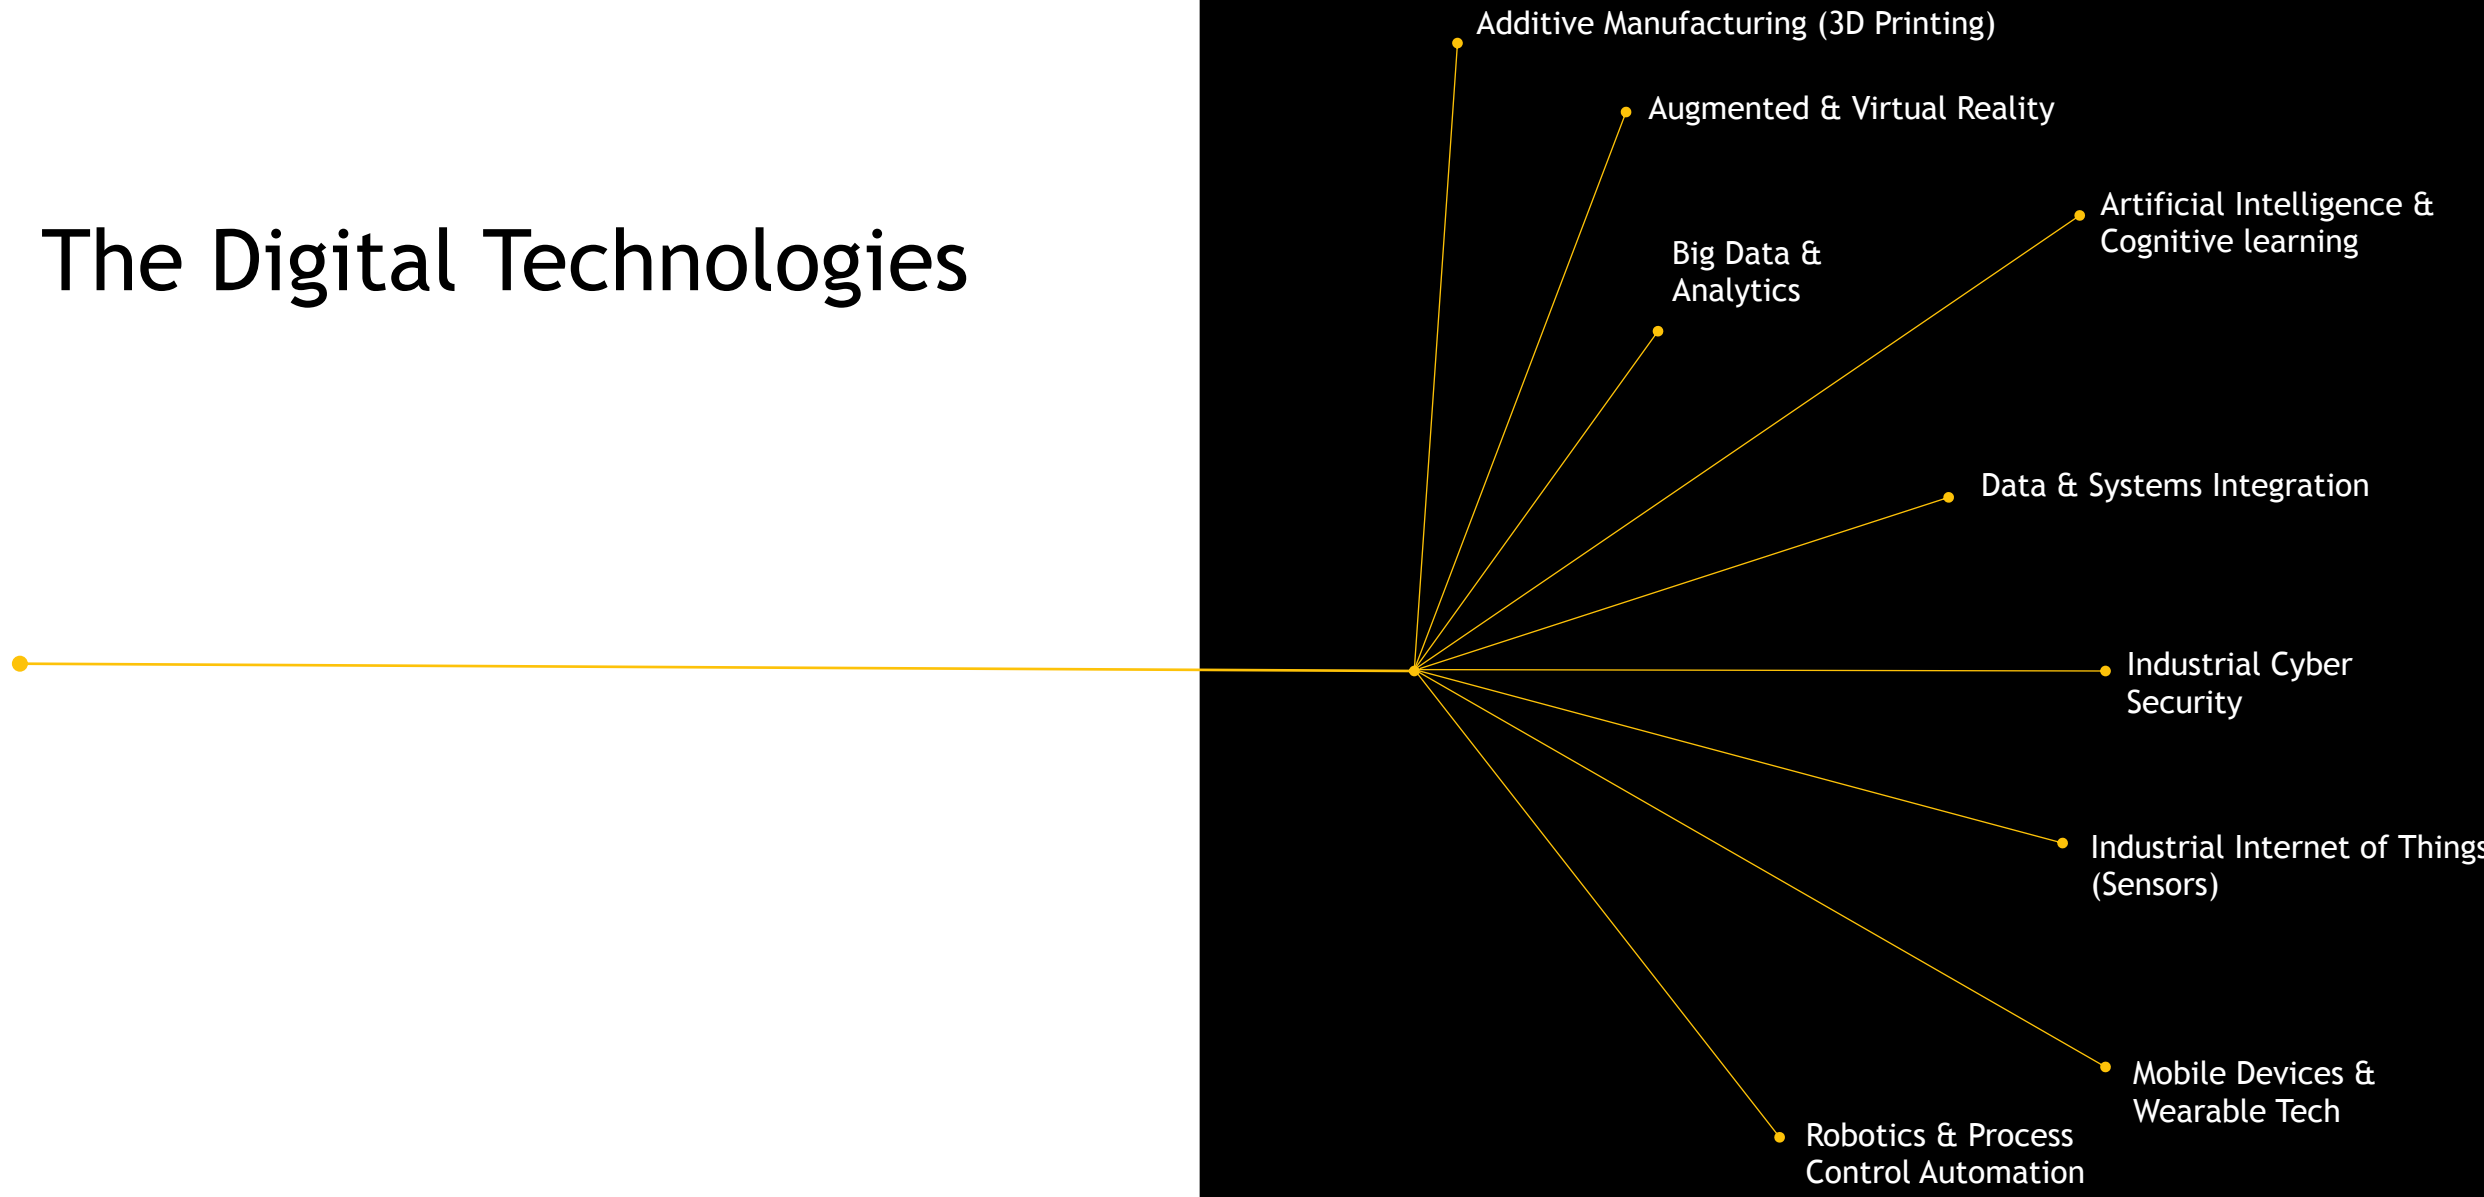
The Digital Technologies

Additive Manufacturing (3D Printing)

Augmented & Virtual Reality

Artificial Intelligence & Cognitive learning

Big Data & Analytics

Data & Systems Integration

Industrial Cyber Security

Industrial Internet of Things (Sensors)

Mobile Devices & Wearable Tech

Robotics & Process Control Automation